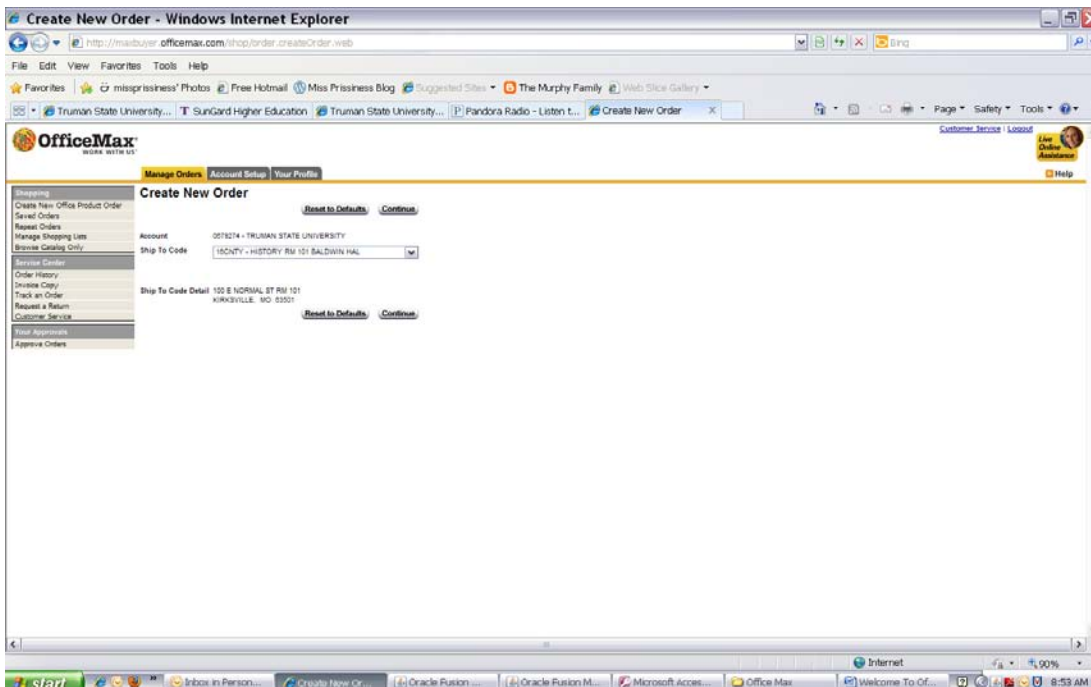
Create New Order - Windows Internet Explorer

http://maxbuyer.officemax.com/shop/order.createOrder.web

Bing

File Edit View Favorites Tools Help

Favorites | missprissiness' Photos | Free Hotmail | Miss Prissiness Blog | Suggested Sites ▾ | The Murphy Family | Web Slice Gallery ▾

Truman State University... | SunGard Higher Education | Truman State University... | Pandora Radio - Listen t... | Create New Order ×

Page ▾ Safety ▾ Tools ▾

OfficeMax
WORK WITH US

Customer Service | Logout

Live Online Assistance

Manage Orders | Account Setup | Your Profile

Help

Shopping
Create New Office Product Order
Saved Orders
Repeat Orders
Manage Shopping Lists
Browse Catalog Only

Service Center
Order History
Invoice Copy
Track an Order
Request a Return
Customer Service

Your Approvals
Approve Orders

Create New Order

Reset to Defaults | Continue

Account 0578274 - TRUMAN STATE UNIVERSITY

Ship To Code 15CNTY - HISTORY RM 101 BALDWIN HAL

Ship To Code Detail 100 E NORMAL ST RM 101
KIRKSVILLE, MO 63501

Reset to Defaults | Continue

Internet | 90%

start | Inbox in Person... | Create New Or... | Oracle Fusion ... | Oracle Fusion M... | Microsoft Acces... | Office Max | Welcome To Of... | 8:53 AM